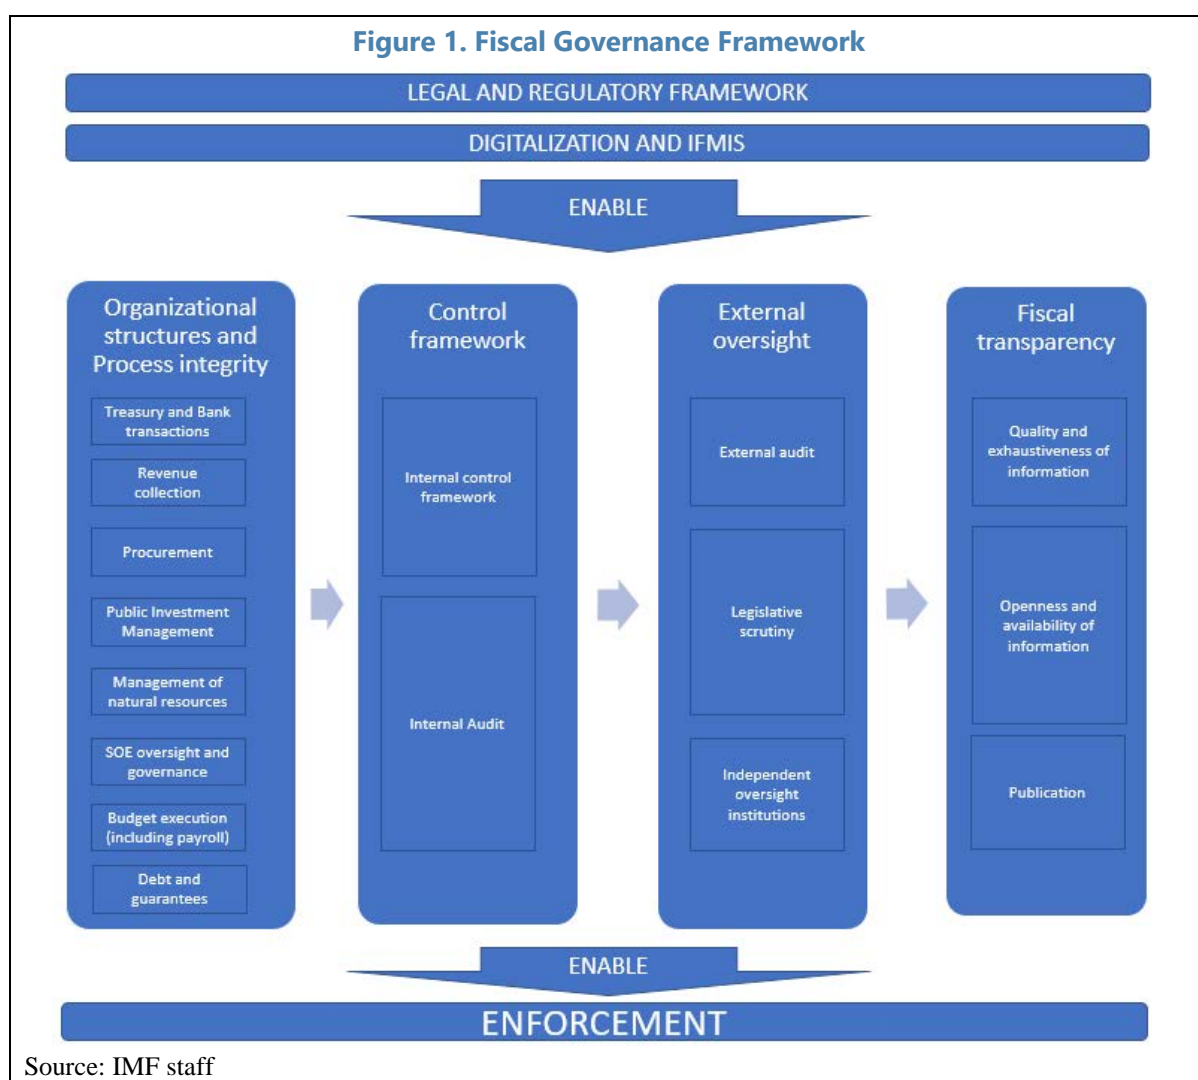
Figure 1. Fiscal Governance Framework

LEGAL AND REGULATORY FRAMEWORK

DIGITALIZATION AND IFMIS

ENABLE

Organizational structures and Process integrity

Treasury and Bank transactions

Revenue collection

Procurement

Public Investment Management

Management of natural resources

SOE oversight and governance

Budget execution (including payroll)

Debt and guarantees

Control framework

Internal control framework

Internal Audit

External oversight

External audit

Legislative scrutiny

Independent oversight institutions

Fiscal transparency

Quality and exhaustiveness of information

Openness and availability of information

Publication

ENABLE

ENFORCEMENT

Source: IMF staff